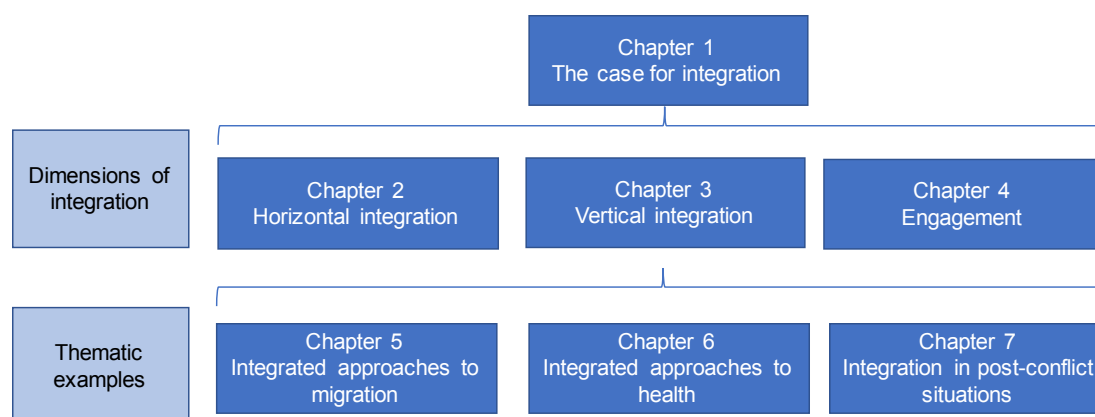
Chapter 1
The case for integration

Dimensions of integration

Chapter 2
Horizontal integration

Chapter 3
Vertical integration

Chapter 4
Engagement

Thematic examples

Chapter 5
Integrated approaches to migration

Chapter 6
Integrated approaches to health

Chapter 7
Integration in post-conflict situations